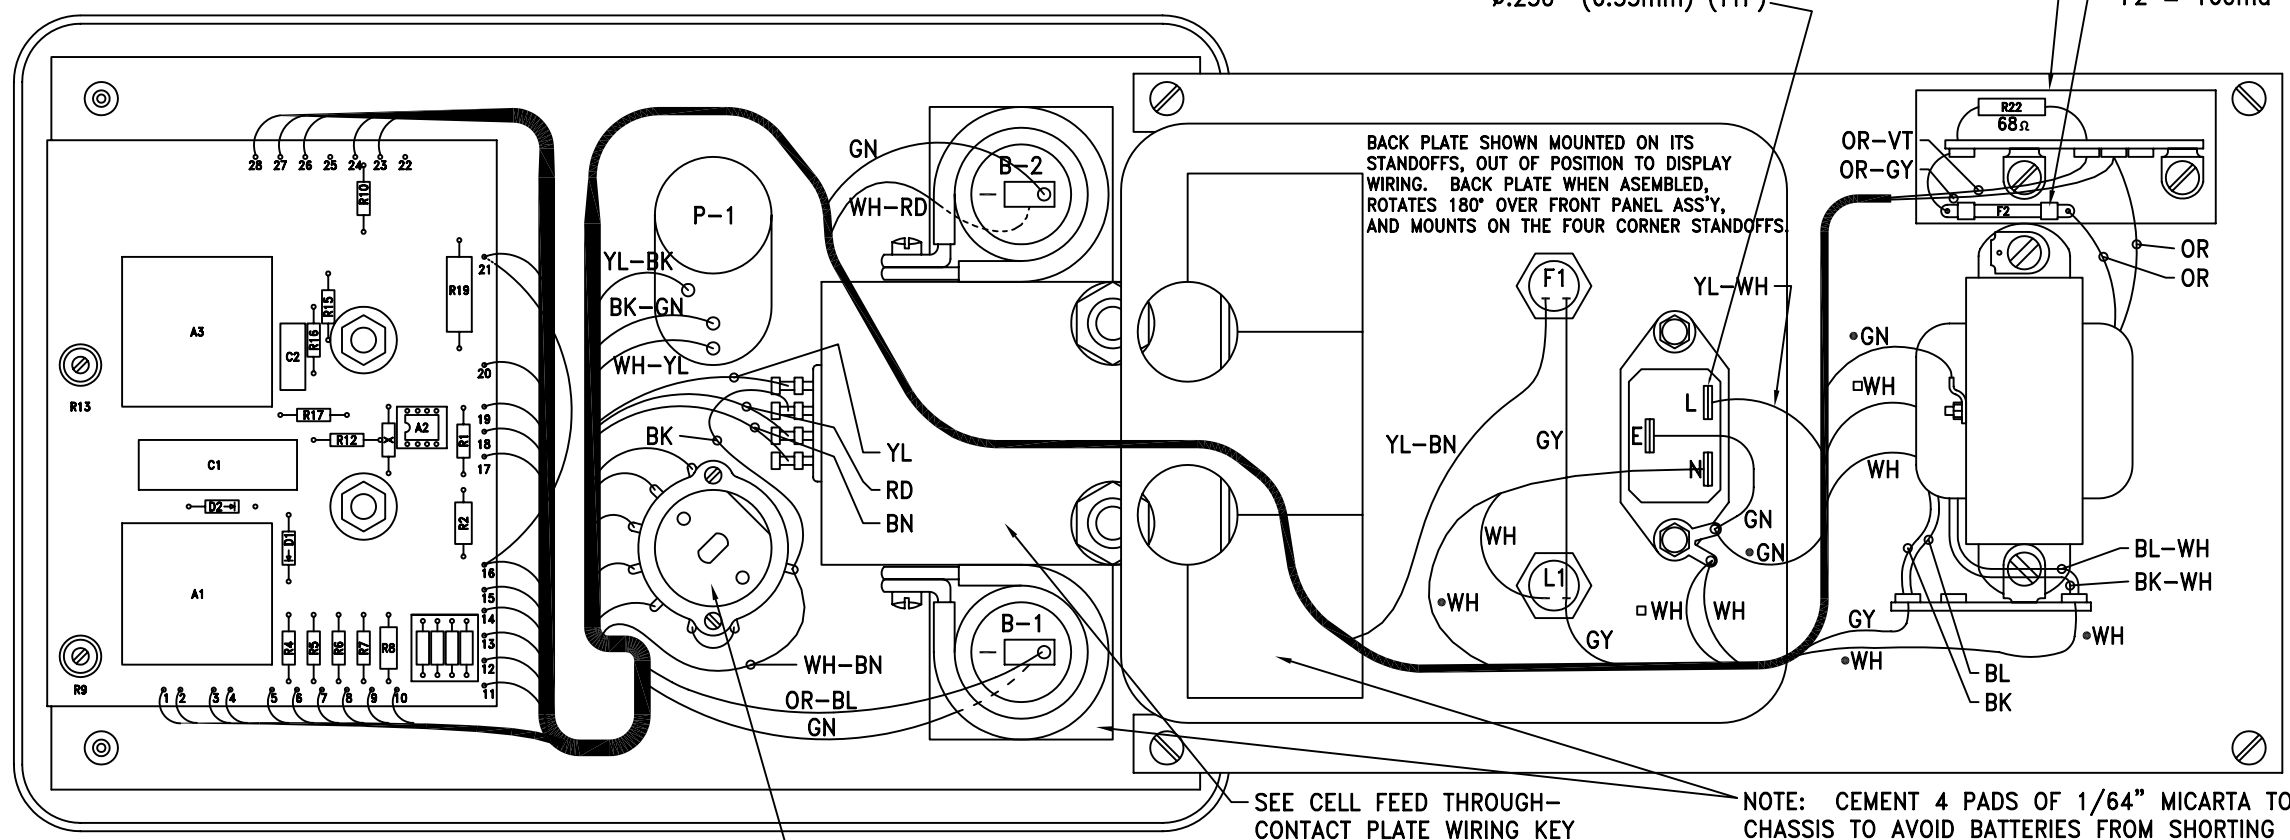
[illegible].250" (6.35mm) (TYP)
F2 = 100ma

BACK PLATE SHOWN MOUNTED ON ITS STANDOFFS, OUT OF POSITION TO DISPLAY WIRING. BACK PLATE WHEN ASEMBLED, ROTATES 180° OVER FRONT PANEL ASS'Y, AND MOUNTS ON THE FOUR CORNER STANDOFFS.

28 27 26 25 24 23 22
R10
21
R19
R15
A3
R16
C2
20
R13
R17
19
R12
A2
R1
18
17
C1
D2
R2
D1
A1
16
15
14
13
12
11
R4 R5 R6 R7 R8
R9
1 2 3 4 5 6 7 8 9 10

P-1
YL-BK
BK-GN
WH-YL
BK
YL
RD
BN
WH-BN
OR-BL
GN
GN
WH-RD
B-2
B-1

F1
L1
YL-BN
GY
WH
•WH
GY
YL-WH
L
E
N
GN
•GN
▫WH
WH
R22
68Ω
OR-VT
OR-GY
F2
OR
OR
•GN
▫WH
WH
BL-WH
BK-WH
GY
•WH
•WH
BL
BK

SEE CELL FEED THROUGH-CONTACT PLATE WIRING KEY
NOTE: CEMENT 4 PADS OF 1/64" MICARTA TO CHASSIS TO AVOID BATTERIES FROM SHORTING